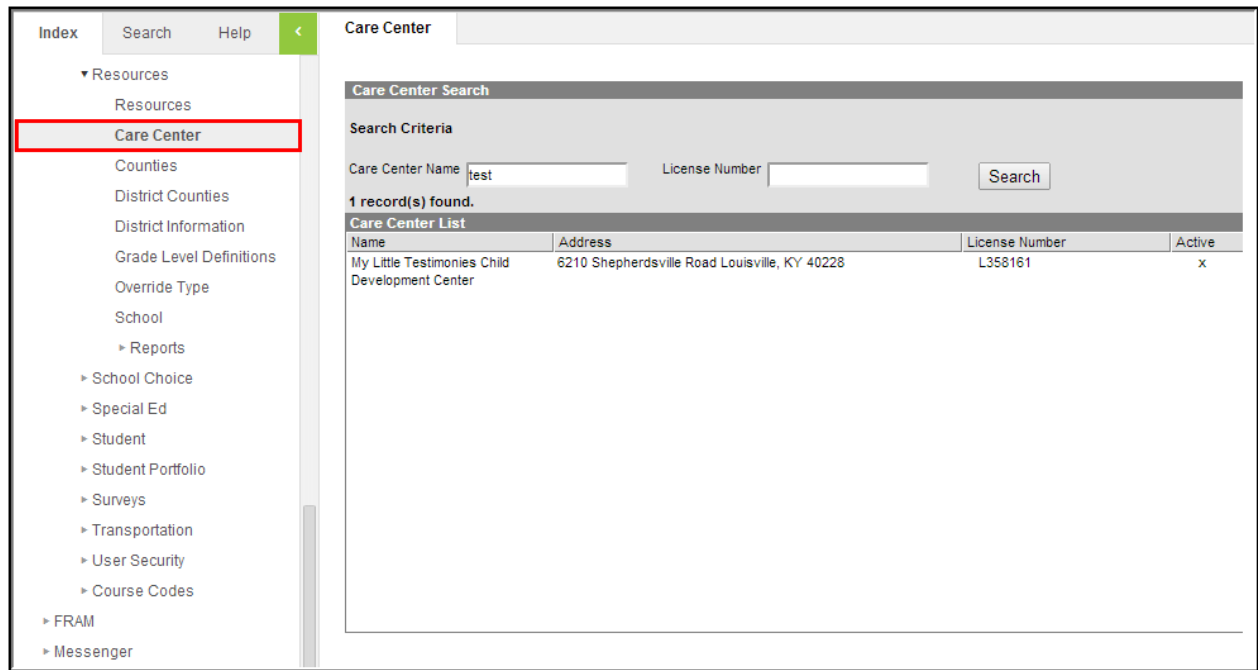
Index Search Help <

▾ Resources
Resources
Care Center
Counties
District Counties
District Information
Grade Level Definitions
Override Type
School
▸ Reports
▸ School Choice
▸ Special Ed
▸ Student
▸ Student Portfolio
▸ Surveys
▸ Transportation
▸ User Security
▸ Course Codes
▸ FRAM
▸ Messenger

Care Center

Care Center Search

Search Criteria

Care Center Name test License Number Search

1 record(s) found.

Care Center List

| Name | Address | License Number | Active |
|---|---|---|---|
| My Little Testimonies Child Development Center | 6210 Shepherdsville Road Louisville, KY 40228 | L358161 | x |